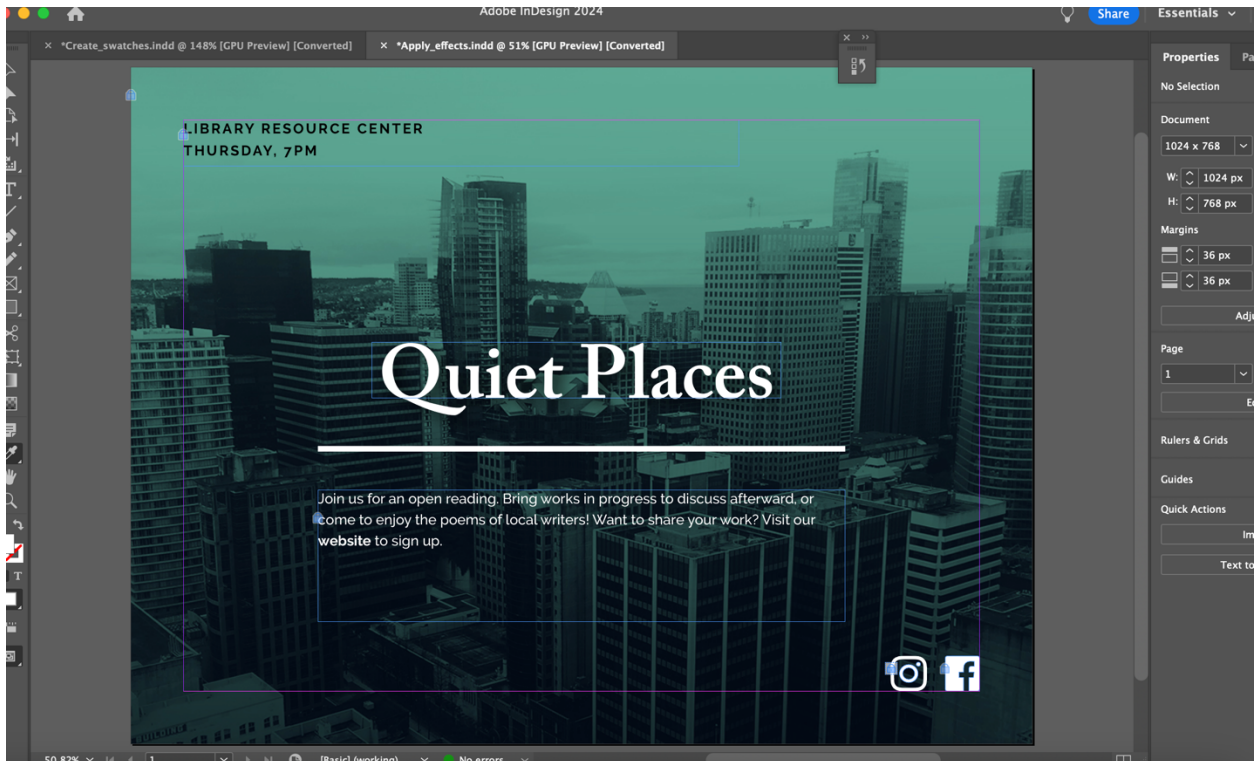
Adobe InDesign 2024

Share

Essentials

× *Create_swatches.indd @ 148% [GPU Preview] [Converted]

× *Apply_effects.indd @ 51% [GPU Preview] [Converted]

LIBRARY RESOURCE CENTER
THURSDAY, 7PM

Quiet Places

Join us for an open reading. Bring works in progress to discuss afterward, or come to enjoy the poems of local writers! Want to share your work? Visit our **website** to sign up.

Properties

Pa

No Selection

Document

1024 x 768

W: 1024 px

H: 768 px

Margins

36 px

36 px

Adj

Page

1

E

Rulers & Grids

Guides

Quick Actions

Im

Text to

50.82%

1

[Basic] (working)

No errors